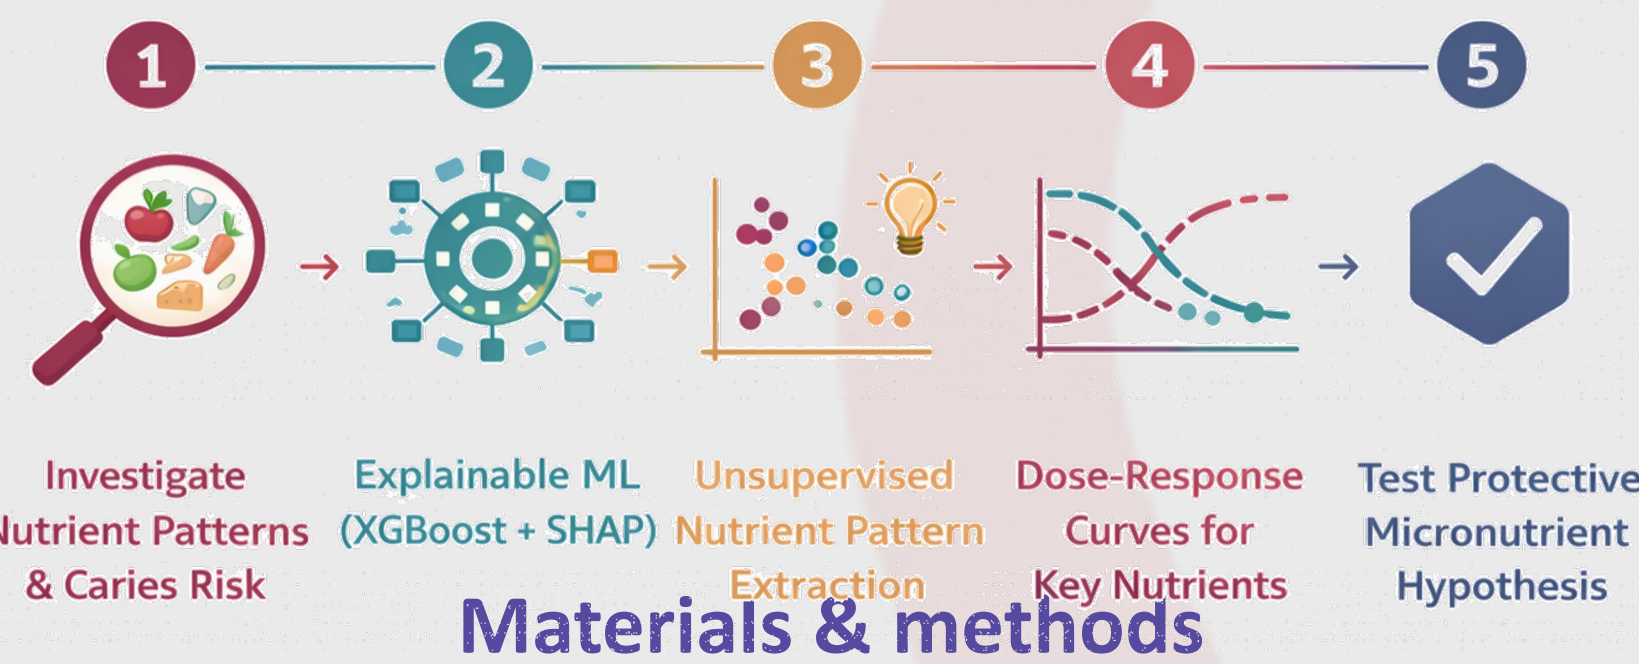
1

2

3

4

5

Investigate
Nutrient Patterns
& Caries Risk

Explainable ML
(XGBoost + SHAP)

Unsupervised
Nutrient Pattern
Extraction

Dose-Response
Curves for
Key Nutrients

Test Protective
Micronutrient
Hypothesis

Materials & methods